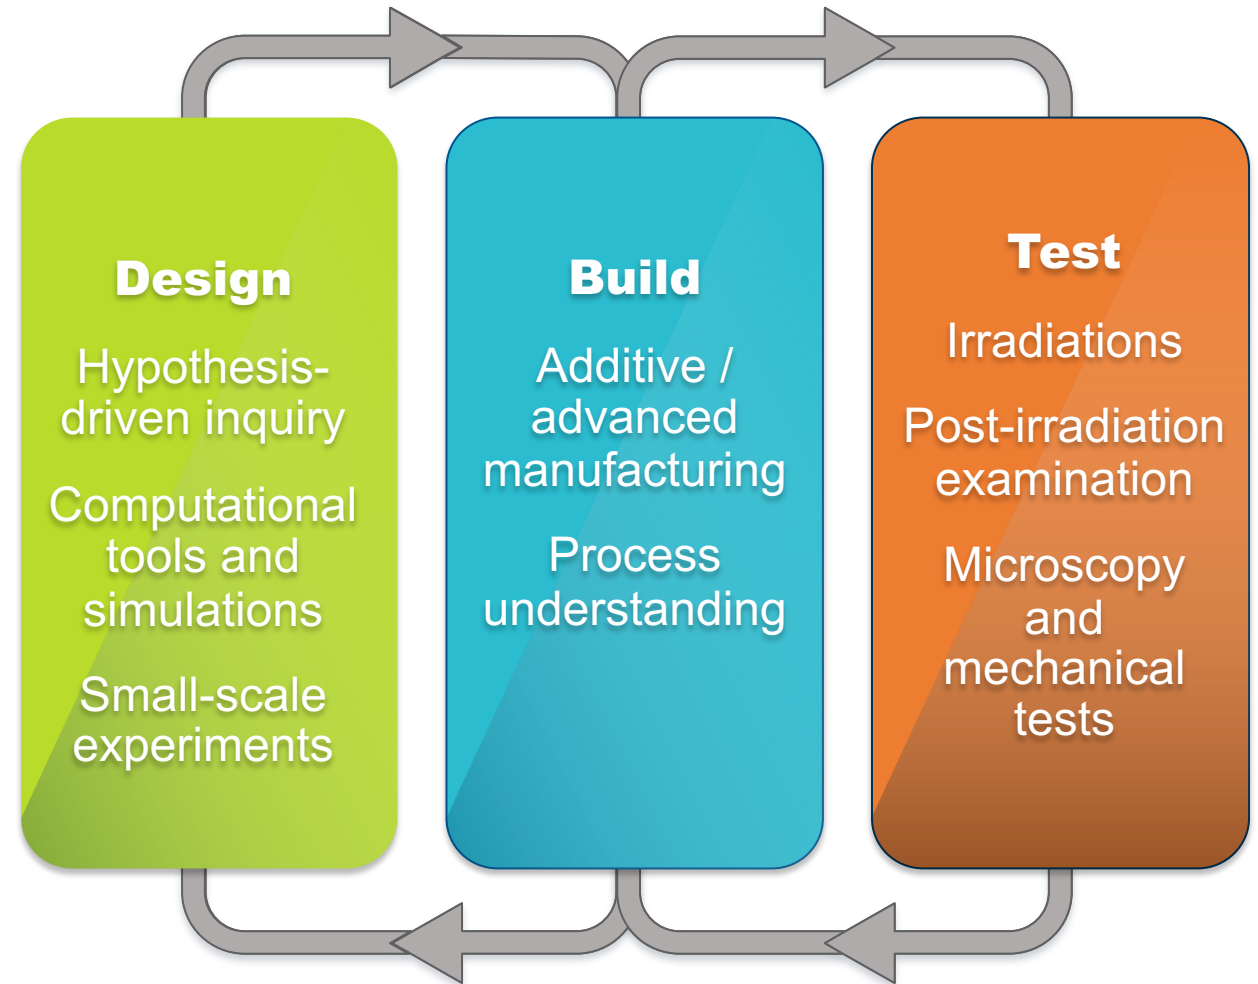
Design

Hypothesis-driven inquiry

Computational tools and simulations

Small-scale experiments

Build

Additive / advanced manufacturing

Process understanding

Test

Irradiations

Post-irradiation examination

Microscopy and mechanical tests